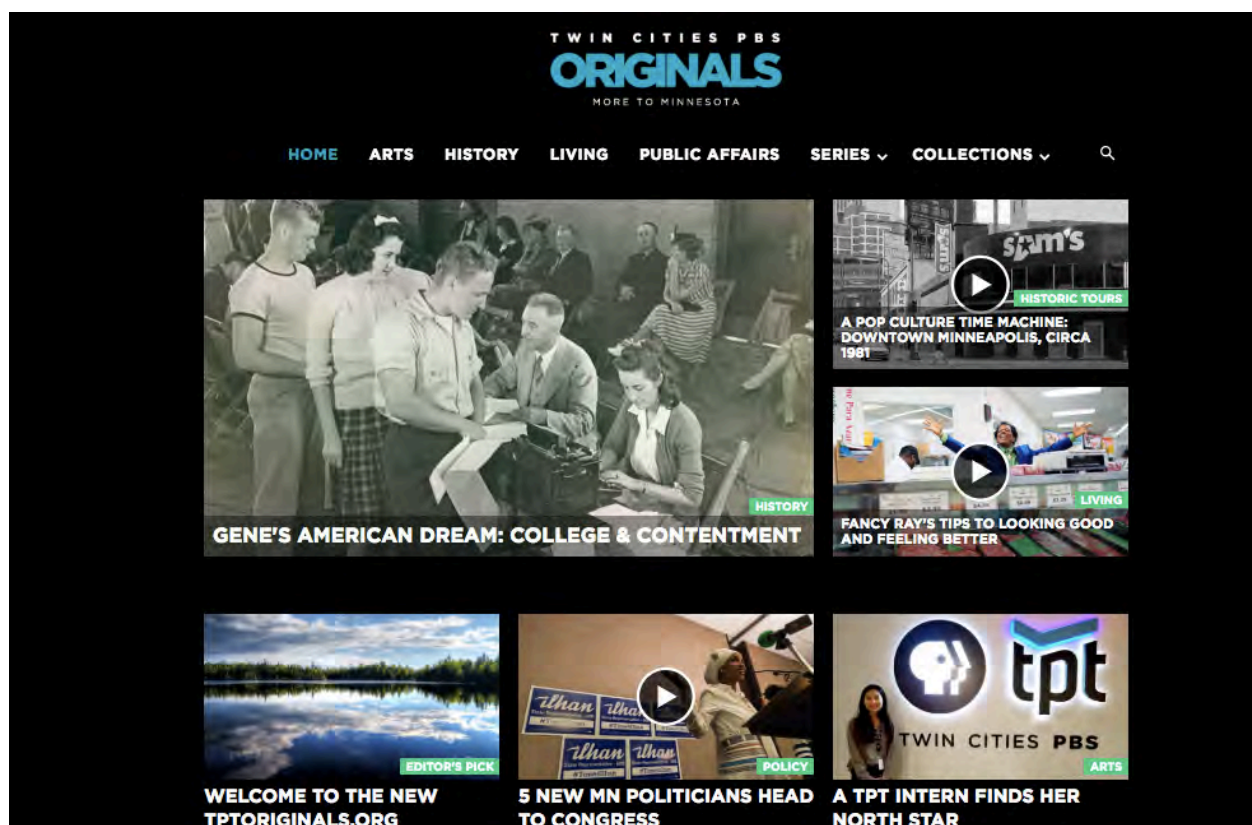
TWIN CITIES PBS
ORIGINALS
MORE TO MINNESOTA

HOME ARTS HISTORY LIVING PUBLIC AFFAIRS SERIES COLLECTIONS

HISTORY
GENE'S AMERICAN DREAM: COLLEGE & CONTENTMENT

sam's
HISTORIC TOURS
A POP CULTURE TIME MACHINE: DOWNTOWN MINNEAPOLIS, CIRCA 1981

LIVING
FANCY RAY'S TIPS TO LOOKING GOOD AND FEELING BETTER

EDITOR'S PICK
WELCOME TO THE NEW TPTORIGINALS.ORG

Ilhan Ilhan Ilhan Ilhan
POLICY
5 NEW MN POLITICIANS HEAD TO CONGRESS

tpt
TWIN CITIES PBS
ARTS
A TPT INTERN FINDS HER NORTH STAR